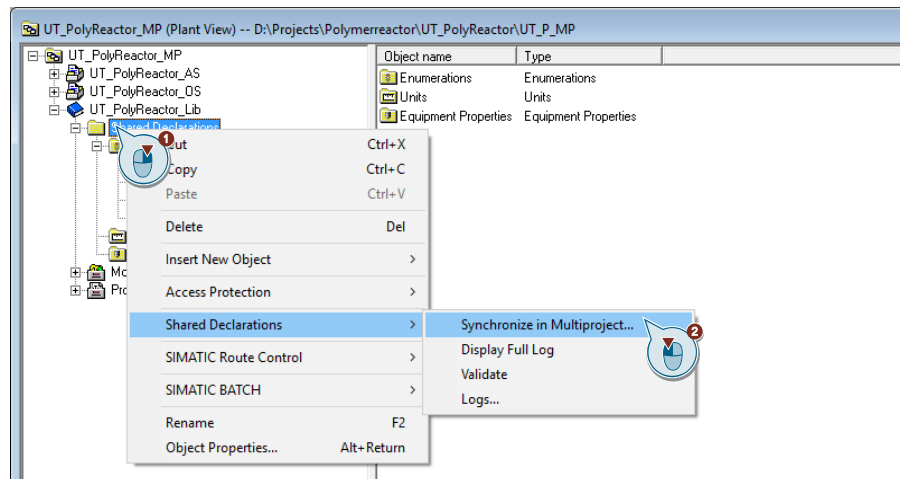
UT_PolyReactor_MP (Plant View) -- D:\Projects\Polymerreactor\UT_PolyReactor\UT_P_MP

UT_PolyReactor_MP
UT_PolyReactor_AS
UT_PolyReactor_OS
UT_PolyReactor_Lib
Shared Declarations
Mo
Pro

| Object name | Type |
|---|---|
| Enumerations | Enumerations |
| Units | Units |
| Equipment Properties | Equipment Properties |

1
Cut Ctrl+X
Copy Ctrl+C
Paste Ctrl+V
Delete Del
Insert New Object
Access Protection
Shared Declarations
SIMATIC Route Control
SIMATIC BATCH
Rename F2
Object Properties... Alt+Return

Synchronize in Multiproject...
Display Full Log
Validate
Logs...
2